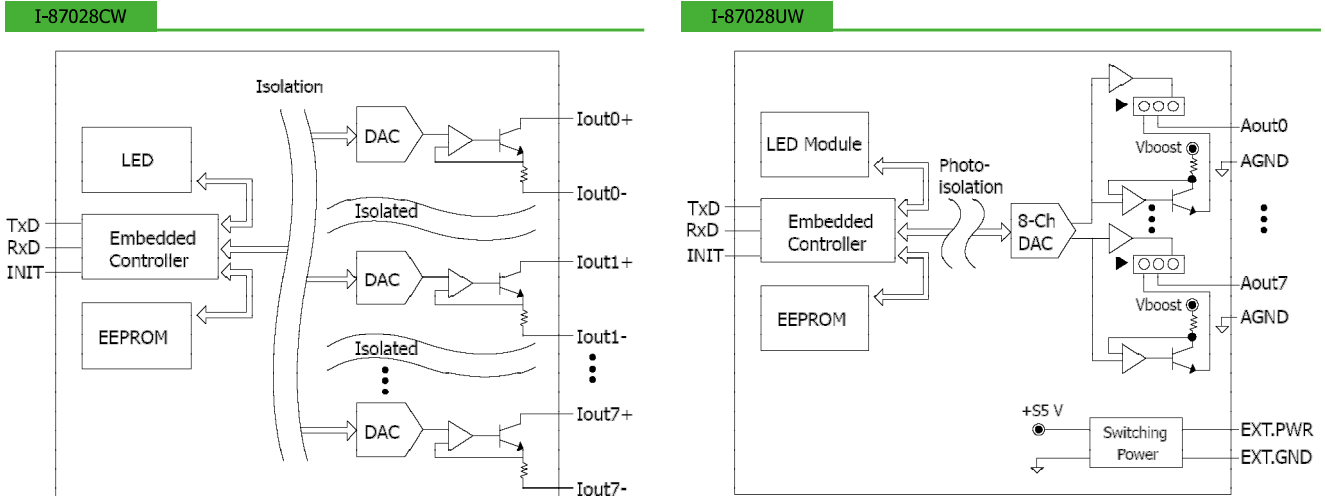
I-87028CW

Isolation

LED

TxD
RxD
INIT

Embedded Controller

EEPROM

DAC
Iout0+
Iout0-

Isolated

DAC
Iout1+
Iout1-

Isolated

DAC
Iout7+
Iout7-

I-87028UW

LED Module

Photo-isolation

TxD
RxD
INIT

Embedded Controller

8-Ch DAC

EEPROM

Aout0
Vboost
AGND

Aout7
Vboost
AGND

+S5 V

Switching Power

EXT.PWR
EXT.GND